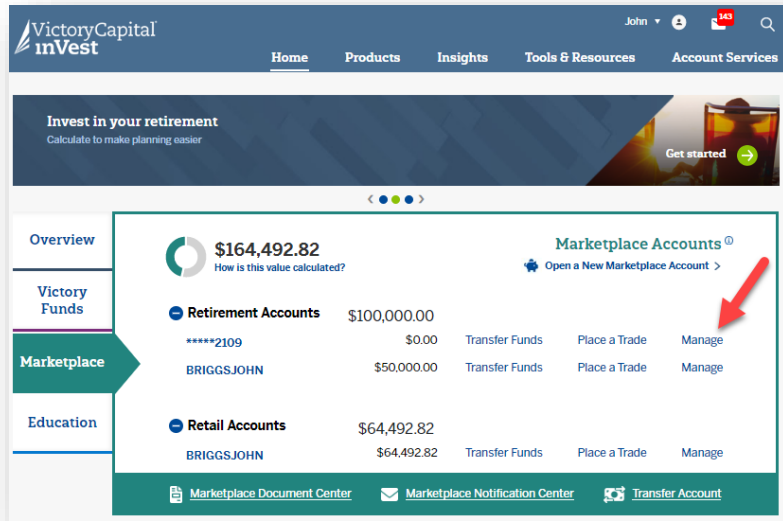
VictoryCapital inVest

John 143

Home Products Insights Tools & Resources Account Services

Invest in your retirement
Calculate to make planning easier

Get started

Overview

Victory Funds

Marketplace

Education

$164,492.82
How is this value calculated?

Marketplace Accounts
Open a New Marketplace Account >

Retirement Accounts $100,000.00

| | | | | |
|---|---|---|---|---|
| *****2109 | $0.00 | Transfer Funds | Place a Trade | Manage |
| BRIGGSJOHN | $50,000.00 | Transfer Funds | Place a Trade | Manage |

Retail Accounts $64,492.82

| | | | | |
|---|---|---|---|---|
| BRIGGSJOHN | $64,492.82 | Transfer Funds | Place a Trade | Manage |

Marketplace Document Center Marketplace Notification Center Transfer Account